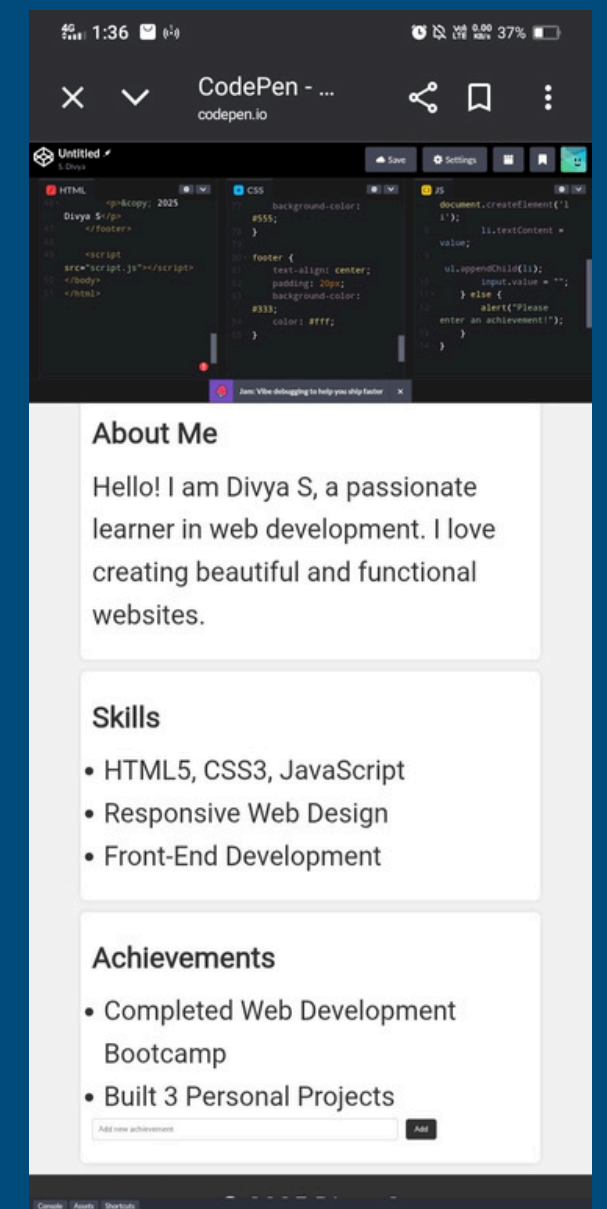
1:36 37%

CodePen - ...
codepen.io

Untitled
S Divya

Save Settings

HTML
<p>&copy; 2025 Divya S</p>
</footer>

<script src="script.js"></script>
</body>
</html>

CSS
background-color: #555;
}

footer {
text-align: center;
padding: 20px;
background-color: #333;
color: #fff;
}

JS
document.createElement('li');
li.textContent = value;

ul.appendChild(li);
input.value = "";
} else {
alert("Please enter an achievement!");
}
}

Jam: Vibe debugging to help you ship faster

About Me

Hello! I am Divya S, a passionate learner in web development. I love creating beautiful and functional websites.

Skills

• HTML5, CSS3, JavaScript
• Responsive Web Design
• Front-End Development

Achievements

• Completed Web Development Bootcamp
• Built 3 Personal Projects

Add new achievement
Add

Console Assets Shortcuts